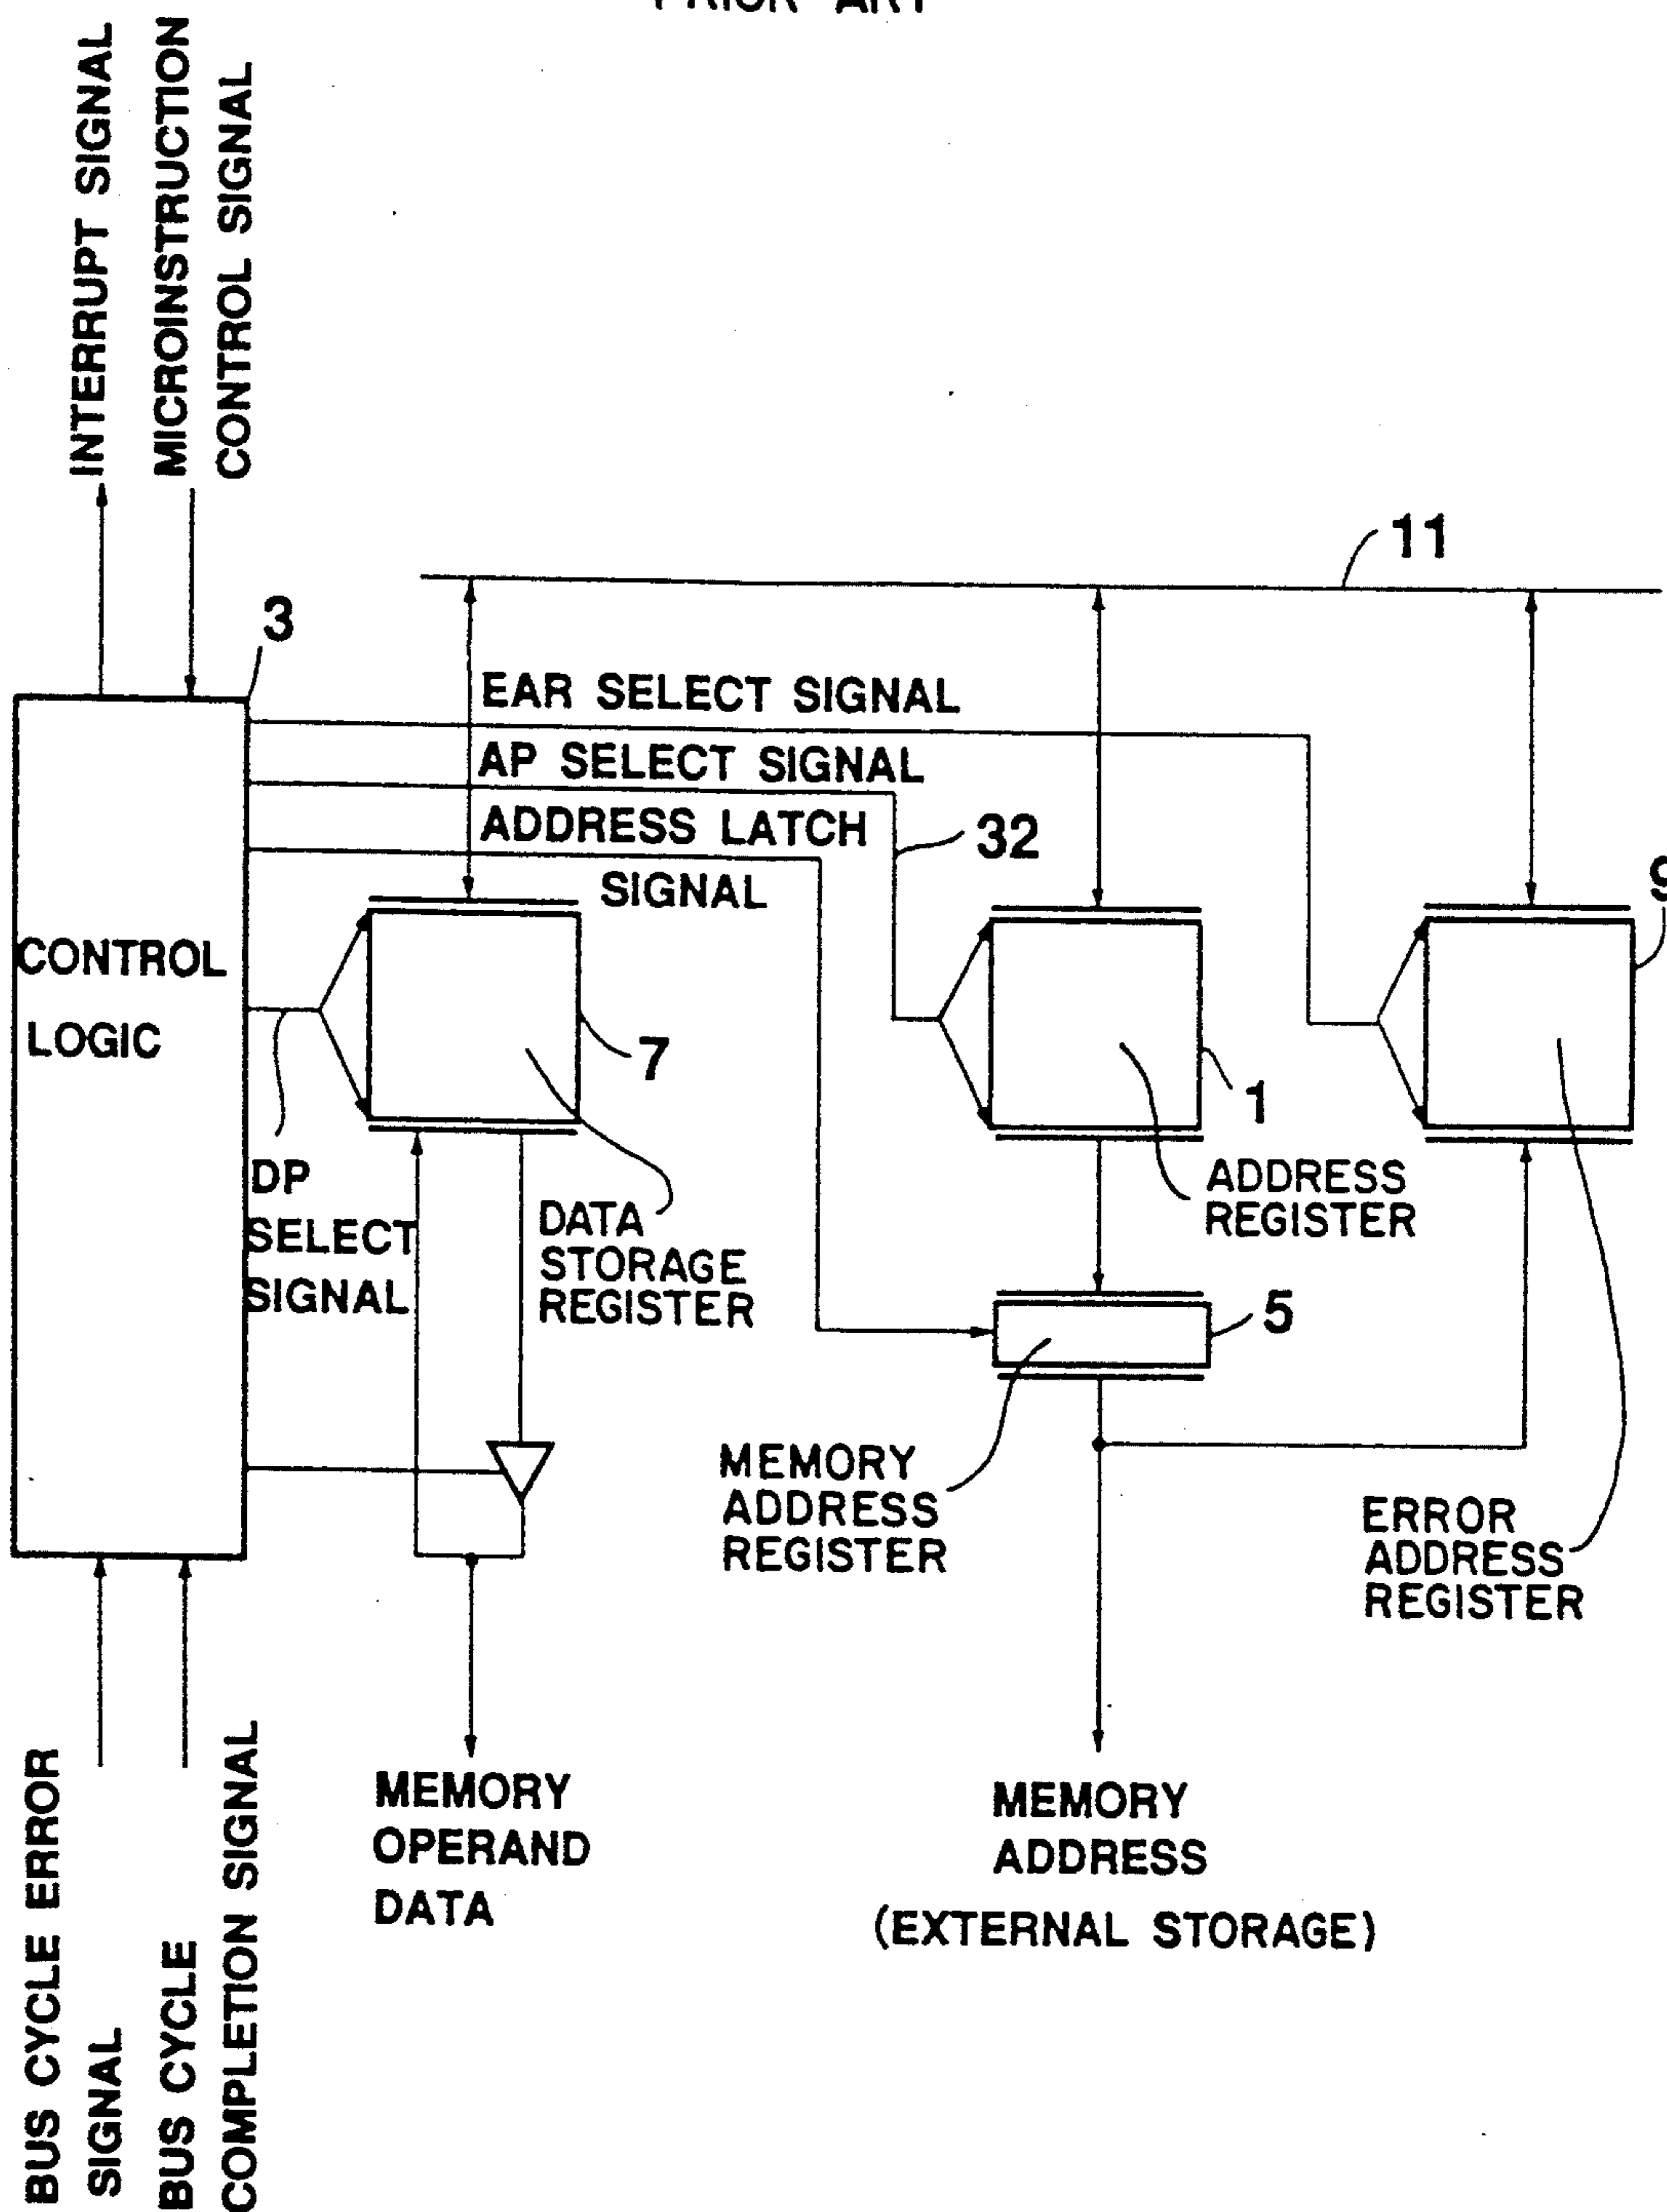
PRIOR ART

INTERRUPT SIGNAL

MICROINSTRUCTION CONTROL SIGNAL

11

3

EAR SELECT SIGNAL

AP SELECT SIGNAL

ADDRESS LATCH SIGNAL

32

9

CONTROL LOGIC

7

1

DP SELECT SIGNAL

DATA STORAGE REGISTER

ADDRESS REGISTER

5

MEMORY ADDRESS REGISTER

ERROR ADDRESS REGISTER

BUS CYCLE ERROR SIGNAL

BUS CYCLE COMPLETION SIGNAL

MEMORY OPERAND DATA

MEMORY ADDRESS

(EXTERNAL STORAGE)